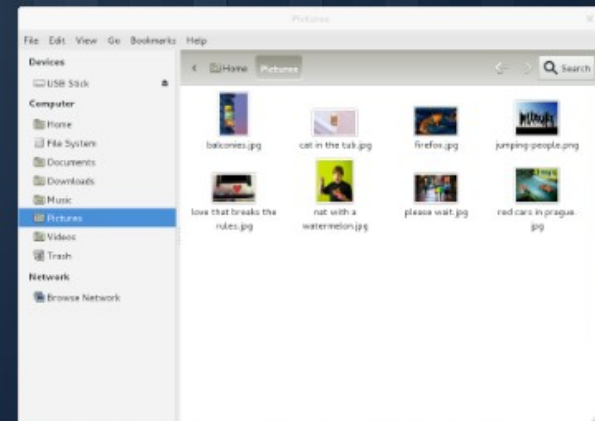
Pictures

File Edit View Go Bookmarks Help

Devices
USB Stick
Computer
Home
File System
Documents
Downloads
Music
Pictures
Videos
Trash
Network
Browse Network

Home Pictures
Search

balconies.jpg
cat in the tub.jpg
firefox.jpg
jumping-people.png
love that breaks the rules.jpg
nat with a watermelon.jpg
please wait.jpg
red cars in prague.jpg